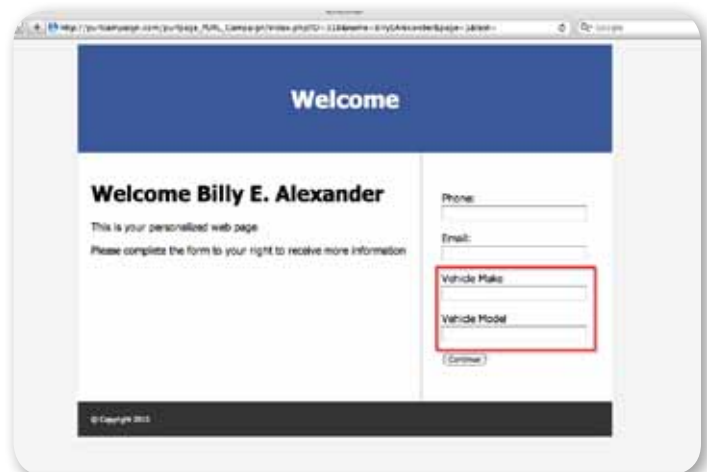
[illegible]

Welcome

Welcome Billy E. Alexander

This is your personalized web page

Please complete the form to your right to receive more information

Phone:

Email:

Vehicle Make

Vehicle Model

Continue

© Copyright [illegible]